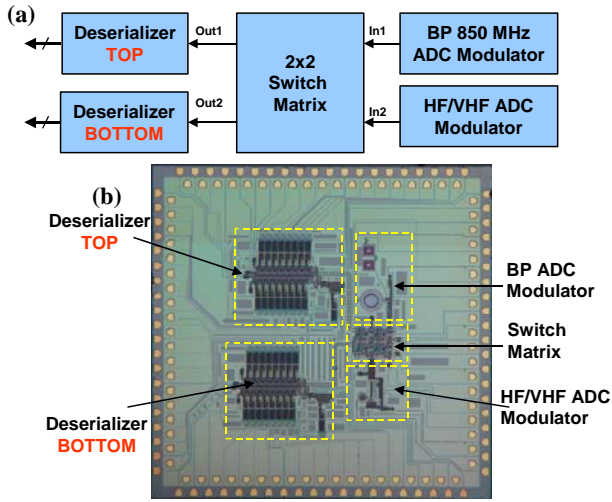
(a)

Deserializer TOP

Out1

2x2 Switch Matrix

In1

BP 850 MHz ADC Modulator

Deserializer BOTTOM

Out2

In2

HF/VHF ADC Modulator

(b)

Deserializer TOP

BP ADC Modulator

Switch Matrix

HF/VHF ADC Modulator

Deserializer BOTTOM